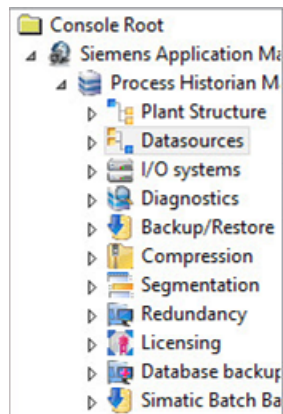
Console Root
Siemens Application Ma
Process Historian M
Plant Structure
Datasources
I/O systems
Diagnostics
Backup/Restore
Compression
Segmentation
Redundancy
Licensing
Database backup
Simatic Batch Ba